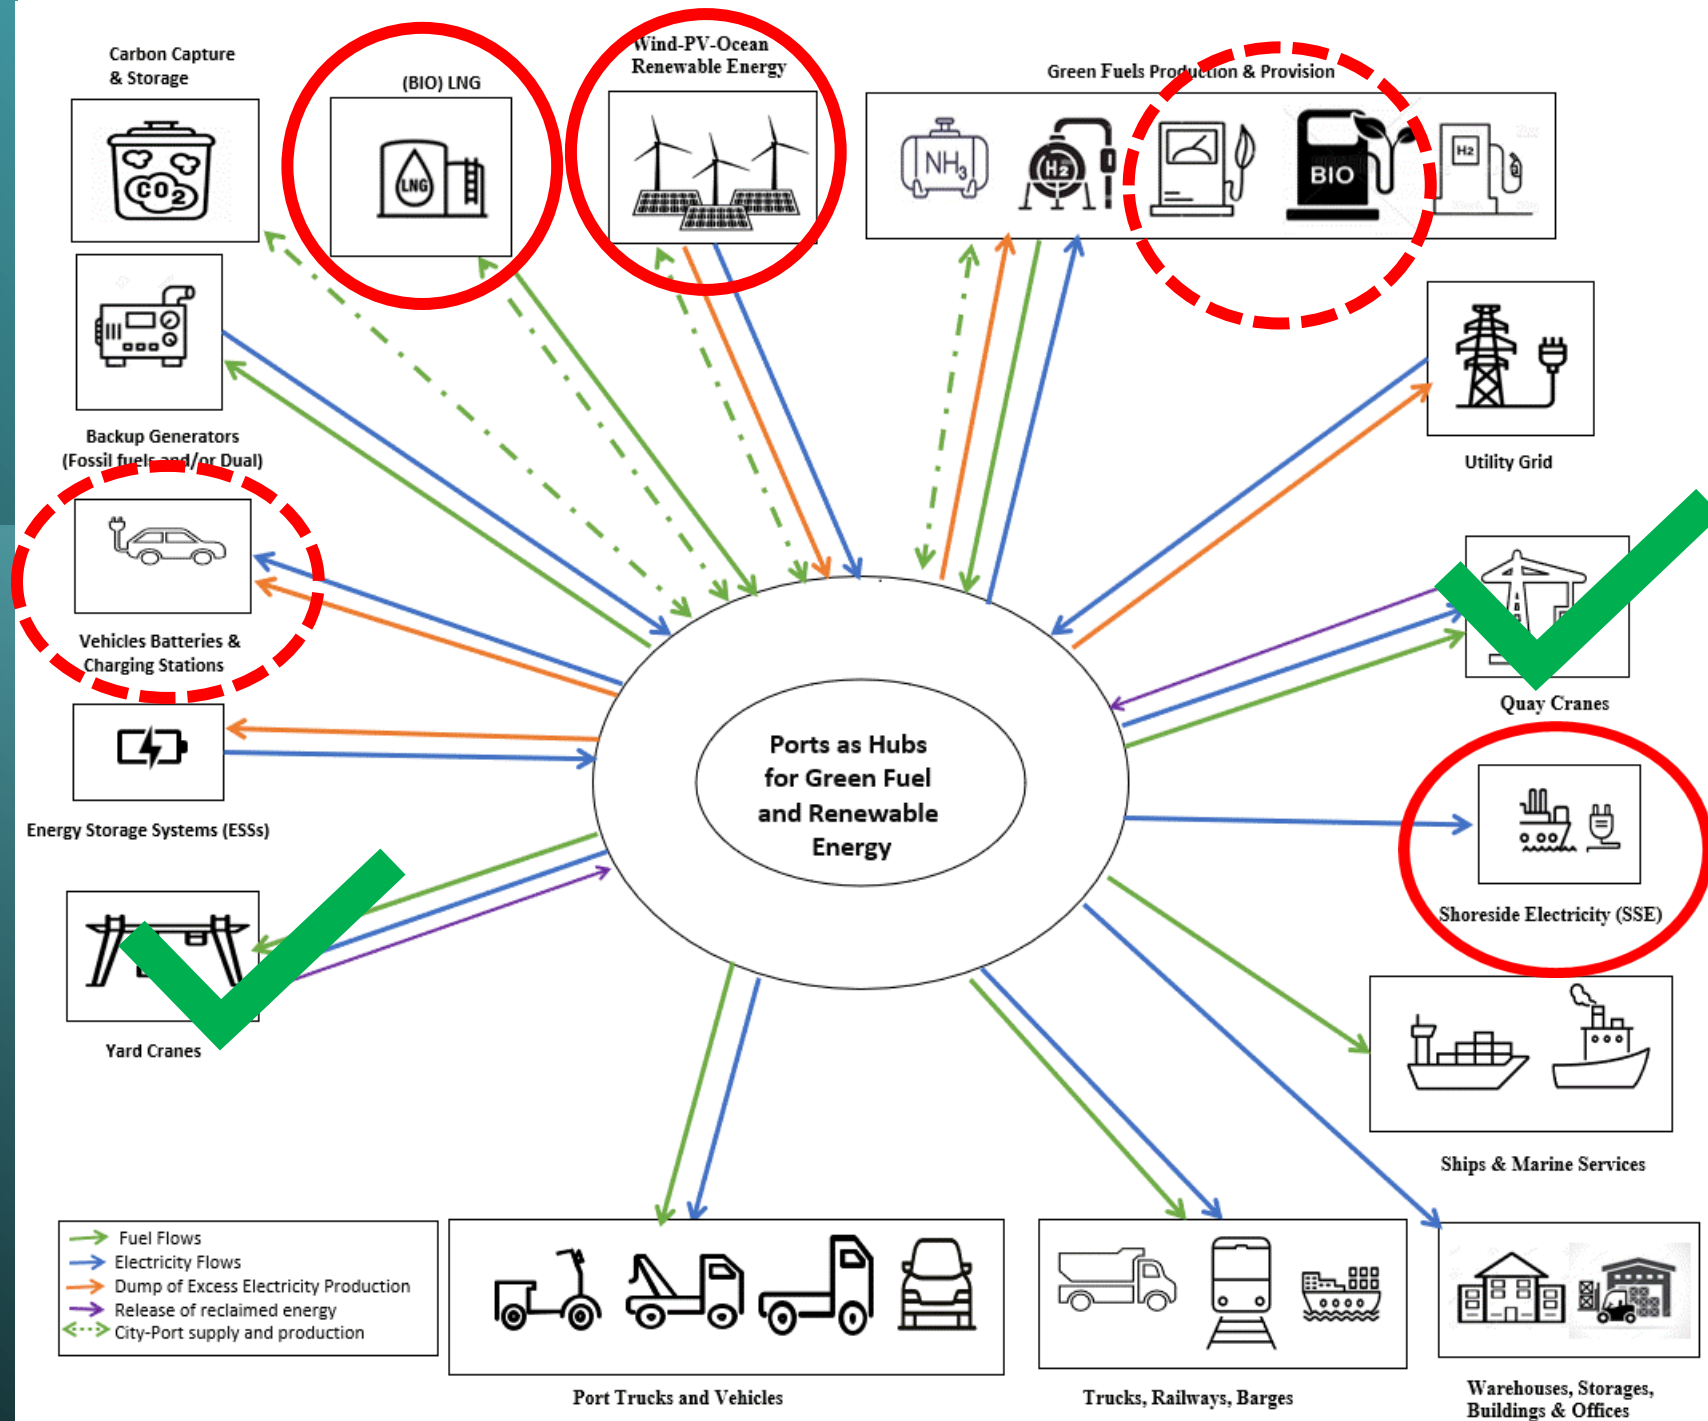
Carbon Capture & Storage

(BIO) LNG

Wind-PV-Ocean Renewable Energy

Green Fuels Production & Provision

$NH_3$

$H_2$

BIO

H2

Backup Generators (Fossil fuels and/or Dual)

Utility Grid

Vehicles Batteries & Charging Stations

Quay Cranes

Energy Storage Systems (ESSs)

Ports as Hubs for Green Fuel and Renewable Energy

Shoreside Electricity (SSE)

Yard Cranes

Ships & Marine Services

Fuel Flows
Electricity Flows
Dump of Excess Electricity Production
Release of reclaimed energy
City-Port supply and production

Port Trucks and Vehicles

Trucks, Railways, Barges

Warehouses, Storages, Buildings & Offices